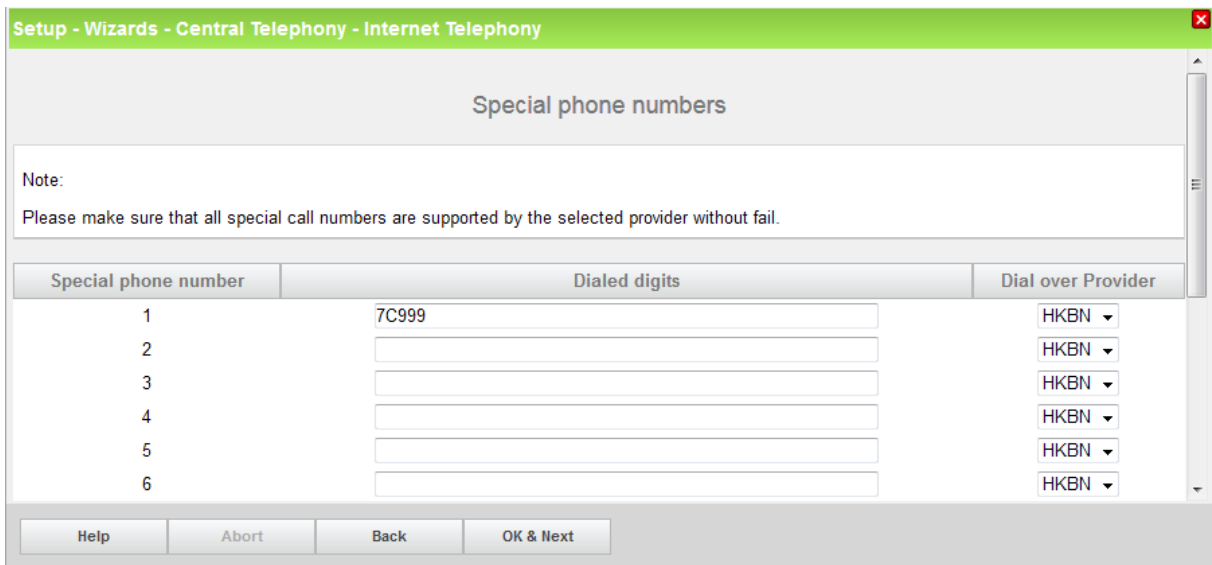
Setup - Wizards - Central Telephony - Internet Telephony

Special phone numbers

Note:

Please make sure that all special call numbers are supported by the selected provider without fail.

| Special phone number | Dialed digits | Dial over Provider |
|---|---|---|
| 1 | 7C999 | HKBN |
| 2 | | HKBN |
| 3 | | HKBN |
| 4 | | HKBN |
| 5 | | HKBN |
| 6 | | HKBN |

Help Abort Back OK & Next